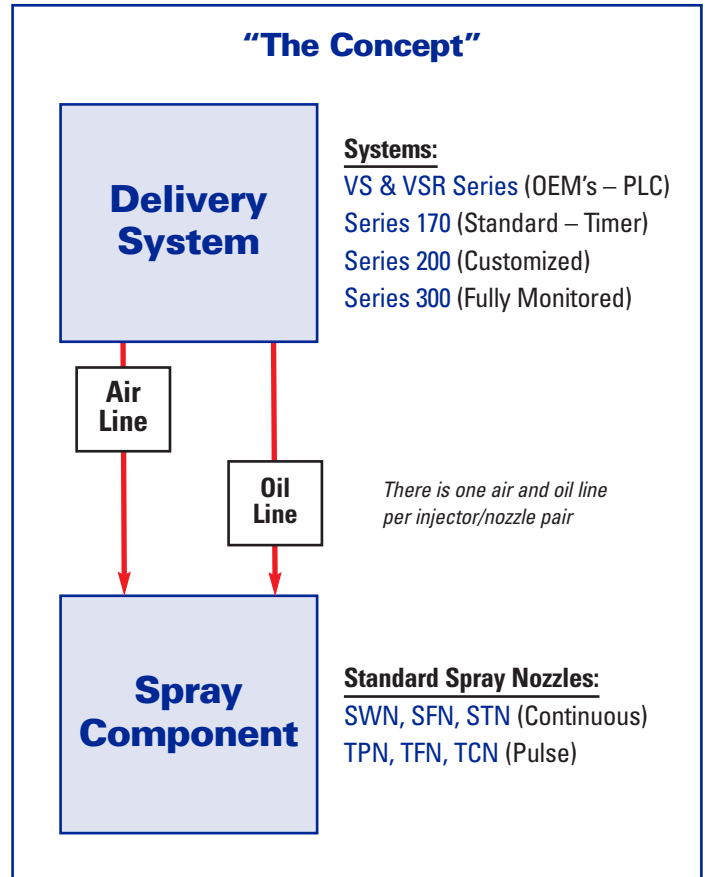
"The Concept"

Delivery System

Systems:
VS & VSR Series (OEM's – PLC)
Series 170 (Standard – Timer)
Series 200 (Customized)
Series 300 (Fully Monitored)

Air Line

Oil Line

There is one air and oil line per injector/nozzle pair

Spray Component

Standard Spray Nozzles:
SWN, SFN, STN (Continuous)
TPN, TFN, TCN (Pulse)